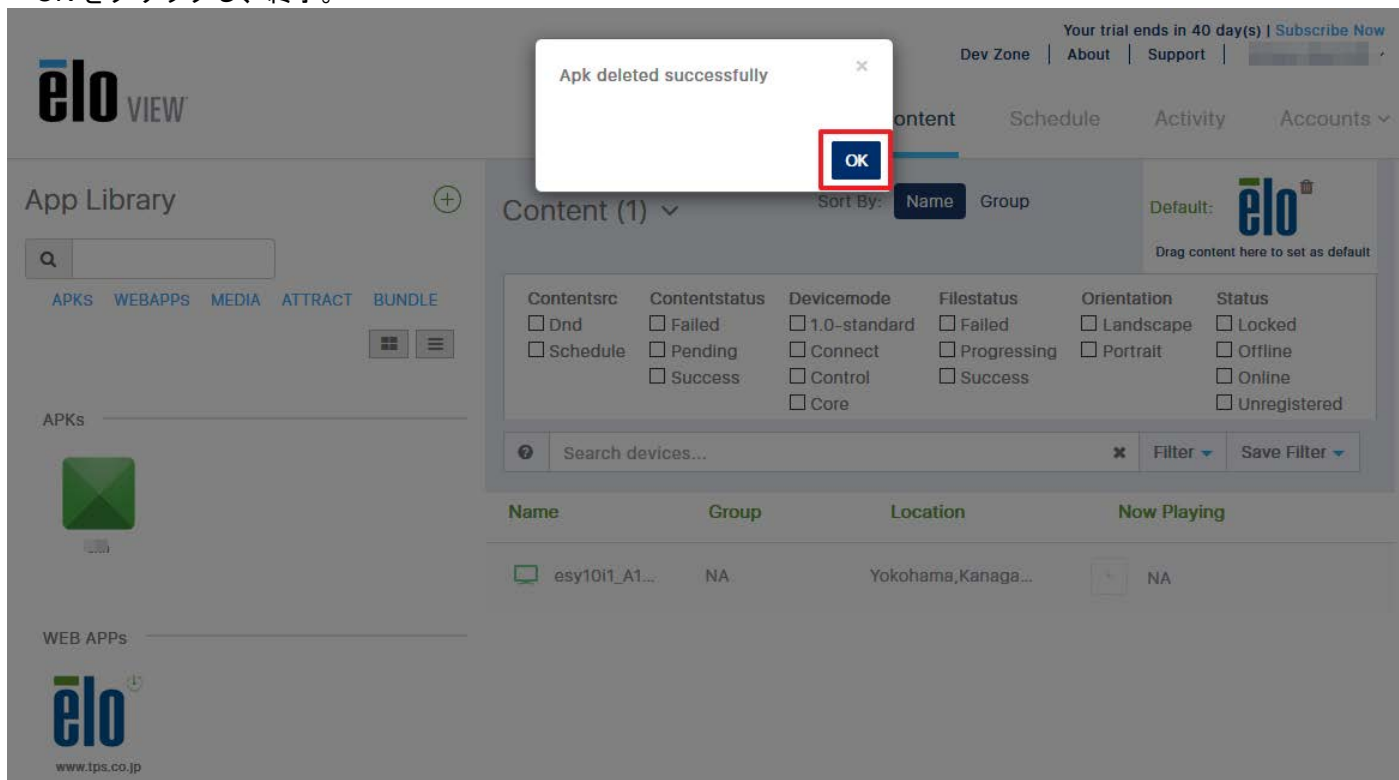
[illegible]

Your trial ends in 40 day(s) | Subscribe Now
Dev Zone | About | Support |

elo VIEW

Apk deleted successfully
×
OK

ontent Schedule Activity Accounts

App Library

APKS WEBAPPS MEDIA ATTRACT BUNDLE

APKs

WEB APPs

elo
www.tps.co.jp

Content (1)
Sort By: Name Group

Default: elo
Drag content here to set as default

| Contentsrc | Contentstatus | Devicemode | Filestatus | Orientation | Status |
|---|---|---|---|---|---|
| ☐ Dnd | ☐ Failed | ☐ 1.0-standard | ☐ Failed | ☐ Landscape | ☐ Locked |
| ☐ Schedule | ☐ Pending | ☐ Connect | ☐ Progressing | ☐ Portrait | ☐ Offline |
| | ☐ Success | ☐ Control | ☐ Success | | ☐ Online |
| | | ☐ Core | | | ☐ Unregistered |

Search devices... Filter Save Filter

| Name | Group | Location | Now Playing |
|---|---|---|---|
| esy10i1_A1... | NA | Yokohama,Kanaga... | NA |